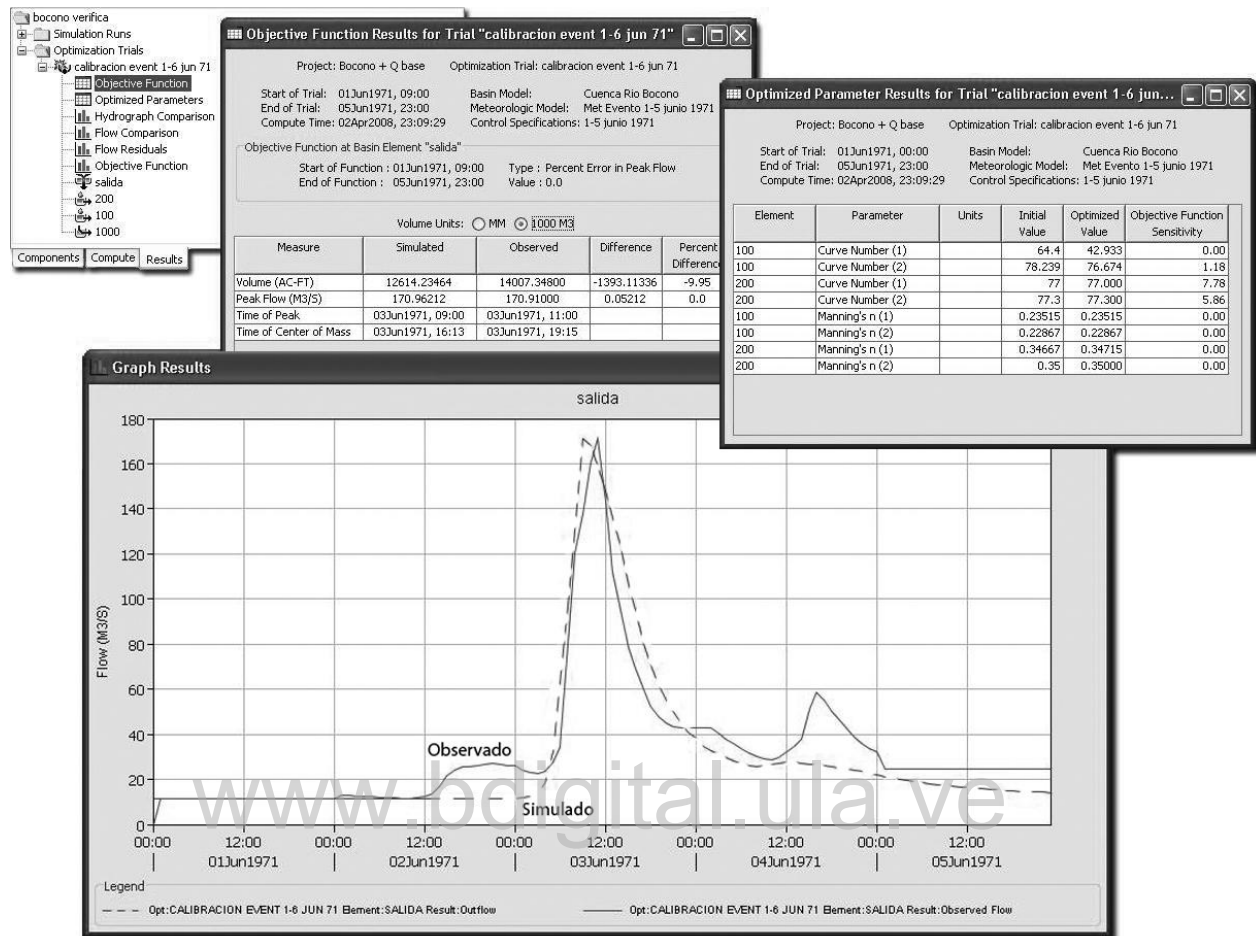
bocono verifica
Simulation Runs
Optimization Trials
calibracion event 1-6 jun 71
Objective Function
Optimized Parameters
Hydrograph Comparison
Flow Comparison
Flow Residuals
Objective Function
salida
200
100
1000

Components | Compute | Results

Objective Function Results for Trial "calibracion event 1-6 jun 71"

Project: Bocono + Q base    Optimization Trial: calibracion event 1-6 jun 71

Start of Trial: 01Jun1971, 09:00    Basin Model: Cuenca Rio Bocono
End of Trial: 05Jun1971, 23:00    Meteorologic Model: Met Evento 1-5 junio 1971
Compute Time: 02Apr2008, 23:09:29    Control Specifications: 1-5 junio 1971

Objective Function at Basin Element "salida"
Start of Function : 01Jun1971, 09:00    Type : Percent Error in Peak Flow
End of Function : 05Jun1971, 23:00    Value : 0.0

Volume Units: MM 1000 M3

| Measure | Simulated | Observed | Difference | Percent Difference |
|---|---|---|---|---|
| Volume (AC-FT) | 12614.23464 | 14007.34800 | -1393.11336 | -9.95 |
| Peak Flow (M3/S) | 170.96212 | 170.91000 | 0.05212 | 0.0 |
| Time of Peak | 03Jun1971, 09:00 | 03Jun1971, 11:00 | | |
| Time of Center of Mass | 03Jun1971, 16:13 | 03Jun1971, 19:15 | | |

Optimized Parameter Results for Trial "calibracion event 1-6 jun...

Project: Bocono + Q base    Optimization Trial: calibracion event 1-6 jun 71

Start of Trial: 01Jun1971, 00:00    Basin Model: Cuenca Rio Bocono
End of Trial: 05Jun1971, 23:00    Meteorologic Model: Met Evento 1-5 junio 1971
Compute Time: 02Apr2008, 23:09:29    Control Specifications: 1-5 junio 1971

| Element | Parameter | Units | Initial Value | Optimized Value | Objective Function Sensitivity |
|---|---|---|---|---|---|
| 100 | Curve Number (1) | | 64.4 | 42.933 | 0.00 |
| 100 | Curve Number (2) | | 78.239 | 76.674 | 1.18 |
| 200 | Curve Number (1) | | 77 | 77.000 | 7.78 |
| 200 | Curve Number (2) | | 77.3 | 77.300 | 5.86 |
| 100 | Manning's n (1) | | 0.23515 | 0.23515 | 0.00 |
| 100 | Manning's n (2) | | 0.22867 | 0.22867 | 0.00 |
| 200 | Manning's n (1) | | 0.34667 | 0.34715 | 0.00 |
| 200 | Manning's n (2) | | 0.35 | 0.35000 | 0.00 |

Graph Results

salida

180
160
140
120
100
80
60
40
20
0
Flow (M3/S)

Observado
Simulado

00:00 12:00 00:00 12:00 00:00 12:00 00:00 12:00 00:00 12:00
01Jun1971 02Jun1971 03Jun1971 04Jun1971 05Jun1971

www.bdigital.ula.ve

Legend
Opt:CALIBRACION EVENT 1-6 JUN 71 Element:SALIDA Result:Outflow
Opt:CALIBRACION EVENT 1-6 JUN 71 Element:SALIDA Result:Observed Flow